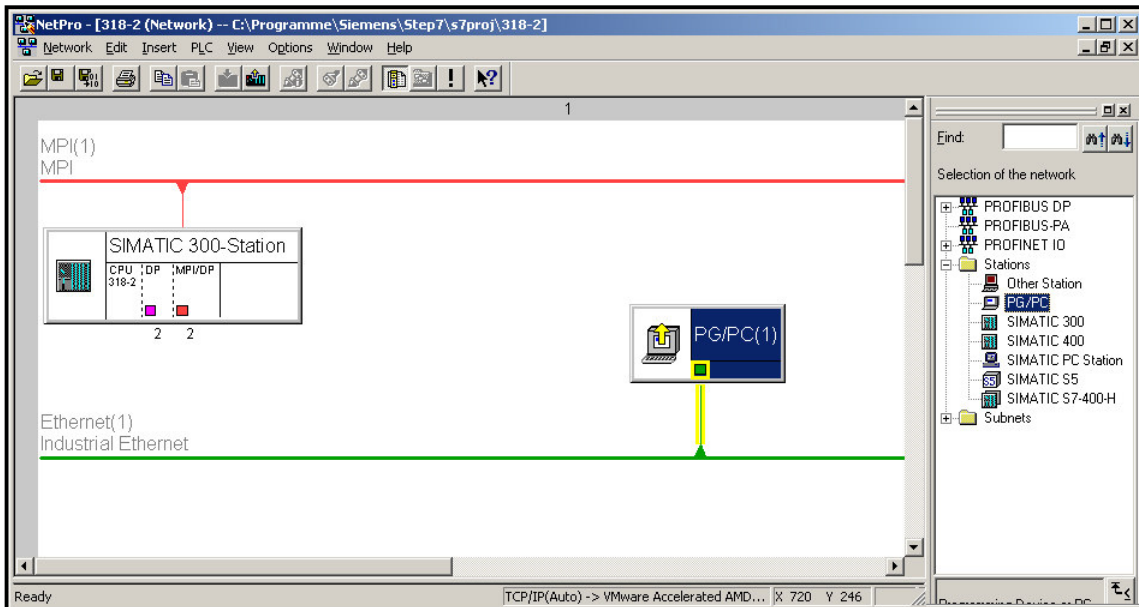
NetPro - [318-2 (Network) -- C:\Programme\Siemens\Step7\s7proj\318-2]

Network Edit Insert PLC View Options Window Help

1

MPI(1)
MPI

SIMATIC 300-Station

CPU 318-2 | DP | MPI/DP

2 2

PG/PC(1)

Ethernet(1)
Industrial Ethernet

Find:

Selection of the network

PROFIBUS DP
PROFIBUS-PA
PROFINET IO
Stations
Other Station
PG/PC
SIMATIC 300
SIMATIC 400
SIMATIC PC Station
SIMATIC S5
SIMATIC S7-400-H
Subnets

Programming Device or PC

Ready | TCP/IP(Auto) -> VMware Accelerated AMD... | X 720 Y 246